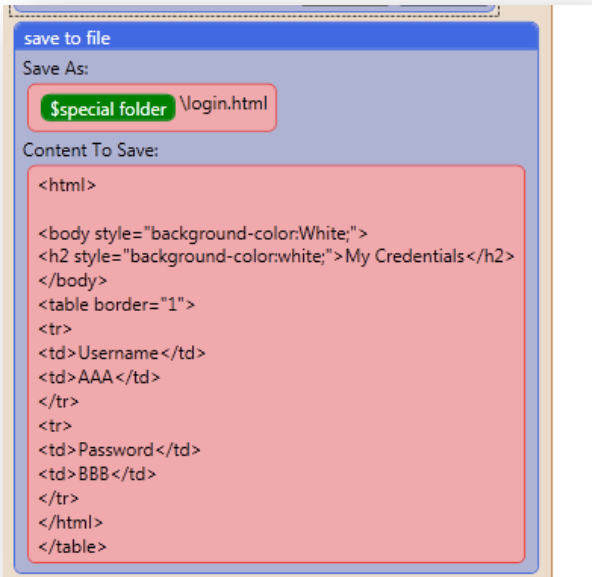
save to file

Save As:

$special folder \login.html

Content To Save:

<html>

<body style="background-color:White;">
<h2 style="background-color:white;">My Credentials</h2>
</body>
<table border="1">
<tr>
<td>Username</td>
<td>AAA</td>
</tr>
<tr>
<td>Password</td>
<td>BBB</td>
</tr>
</html>
</table>